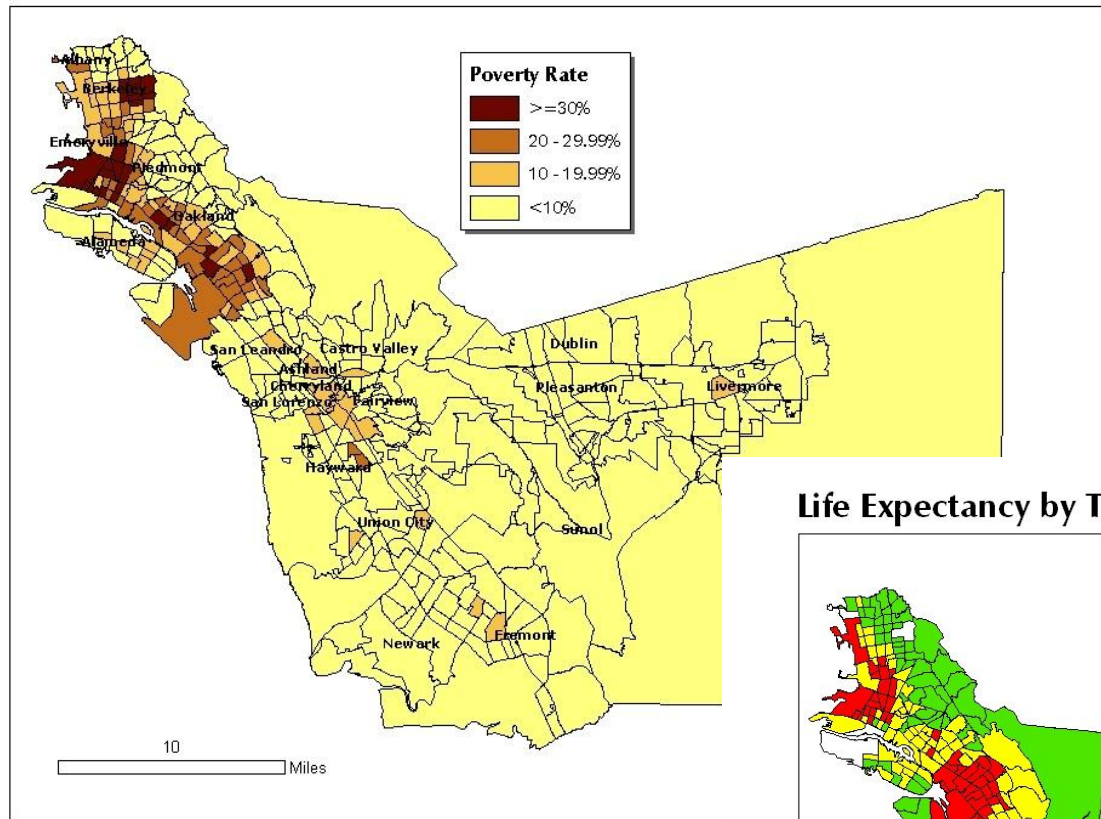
Poverty Rate
>=30%
20 - 29.99%
10 - 19.99%
<10%

Albany
Berkeley
Emeryville
Piedmont
Oakland
Alameda
San Leandro
Castro Valley
Ashland
Cherryland
San Lorenzo
Fairview
Hayward
Dublin
Pleasanton
Livermore
Union City
Sunol
Newark
Fremont

10
Miles

Life Expectancy by T